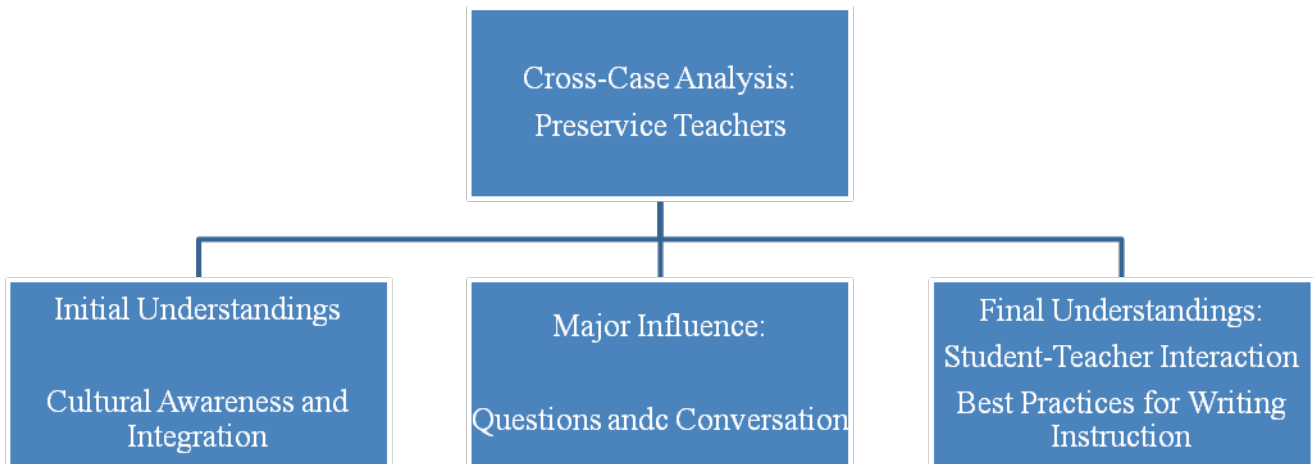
Cross-Case Analysis: Preservice Teachers

Initial Understandings

Cultural Awareness and Integration

Major Influence:

Questions andc Conversation

Final Understandings:

Student-Teacher Interaction

Best Practices for Writing Instruction